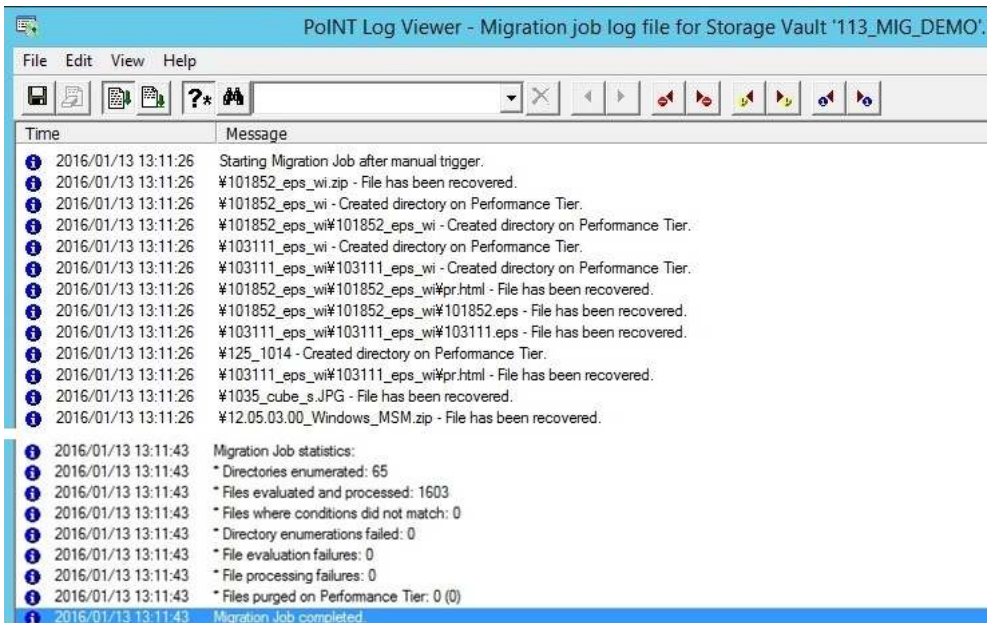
PoINT Log Viewer - Migration job log file for Storage Vault '113_MIG_DEMO'.

File Edit View Help

| Time | Message |
|---|---|
| 2016/01/13 13:11:26 | Starting Migration Job after manual trigger. |
| 2016/01/13 13:11:26 | ¥101852_eps_wi.zip - File has been recovered. |
| 2016/01/13 13:11:26 | ¥101852_eps_wi - Created directory on Performance Tier. |
| 2016/01/13 13:11:26 | ¥101852_eps_wi¥101852_eps_wi - Created directory on Performance Tier. |
| 2016/01/13 13:11:26 | ¥103111_eps_wi - Created directory on Performance Tier. |
| 2016/01/13 13:11:26 | ¥103111_eps_wi¥103111_eps_wi - Created directory on Performance Tier. |
| 2016/01/13 13:11:26 | ¥101852_eps_wi¥101852_eps_wi¥pr.html - File has been recovered. |
| 2016/01/13 13:11:26 | ¥101852_eps_wi¥101852_eps_wi¥101852.eps - File has been recovered. |
| 2016/01/13 13:11:26 | ¥103111_eps_wi¥103111_eps_wi¥103111.eps - File has been recovered. |
| 2016/01/13 13:11:26 | ¥125_1014 - Created directory on Performance Tier. |
| 2016/01/13 13:11:26 | ¥103111_eps_wi¥103111_eps_wi¥pr.html - File has been recovered. |
| 2016/01/13 13:11:26 | ¥1035_cube_s.JPG - File has been recovered. |
| 2016/01/13 13:11:26 | ¥12.05.03.00_Windows_MSM.zip - File has been recovered. |
| 2016/01/13 13:11:43 | Migration Job statistics: |
| 2016/01/13 13:11:43 | * Directories enumerated: 65 |
| 2016/01/13 13:11:43 | * Files evaluated and processed: 1603 |
| 2016/01/13 13:11:43 | * Files where conditions did not match: 0 |
| 2016/01/13 13:11:43 | * Directory enumerations failed: 0 |
| 2016/01/13 13:11:43 | * File evaluation failures: 0 |
| 2016/01/13 13:11:43 | * File processing failures: 0 |
| 2016/01/13 13:11:43 | * Files purged on Performance Tier: 0 (0) |
| 2016/01/13 13:11:43 | Migration Job completed. |